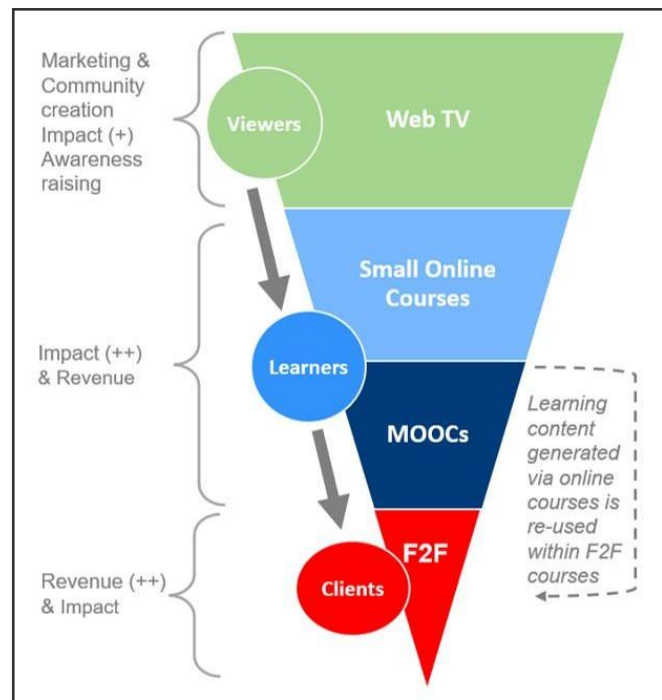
Marketing & Community creation Impact (+) Awareness raising

Viewers

Web TV

Small Online Courses

Impact (++) & Revenue

Learners

MOOCs

Learning content generated via online courses is re-used within F2F courses

Revenue (++) & Impact

Clients

F2F